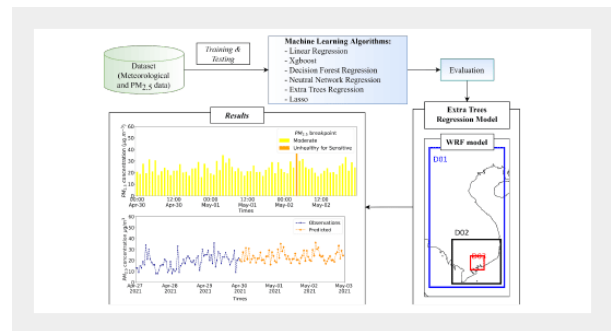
Dataset (Meteorological and $PM_{2.5}$ data)

Training & Testing

Machine Learning Algorithms:
- Linear Regression
- Xgboost
- Decision Forest Regression
- Neutral Network Regression
- Extra Trees Regression
- Lasso

Evaluation

Extra Trees Regression Model

WRF model

D01

D02

Results

$PM_{2.5}$ Breakpoint
Moderate
Unhealthy for Sensitive

$PM_{2.5}$ concentration ($\mu g.m^{-3}$)

60
50
40
30
20
10
0

00:00 Apr-30
12:00 Apr-30
00:00 May-01
12:00 May-01
00:00 May-02
12:00 May-02
00:00 May-03

Times

Observations
Predicted

$PM_{2.5}$ concentration $\mu g/m^3$

60
50
40
30
20
10
0

Apr-27 2021
Apr-28 2021
Apr-29 2021
Apr-30 2021
May-01 2021
May-02 2021
May-03 2021

Times